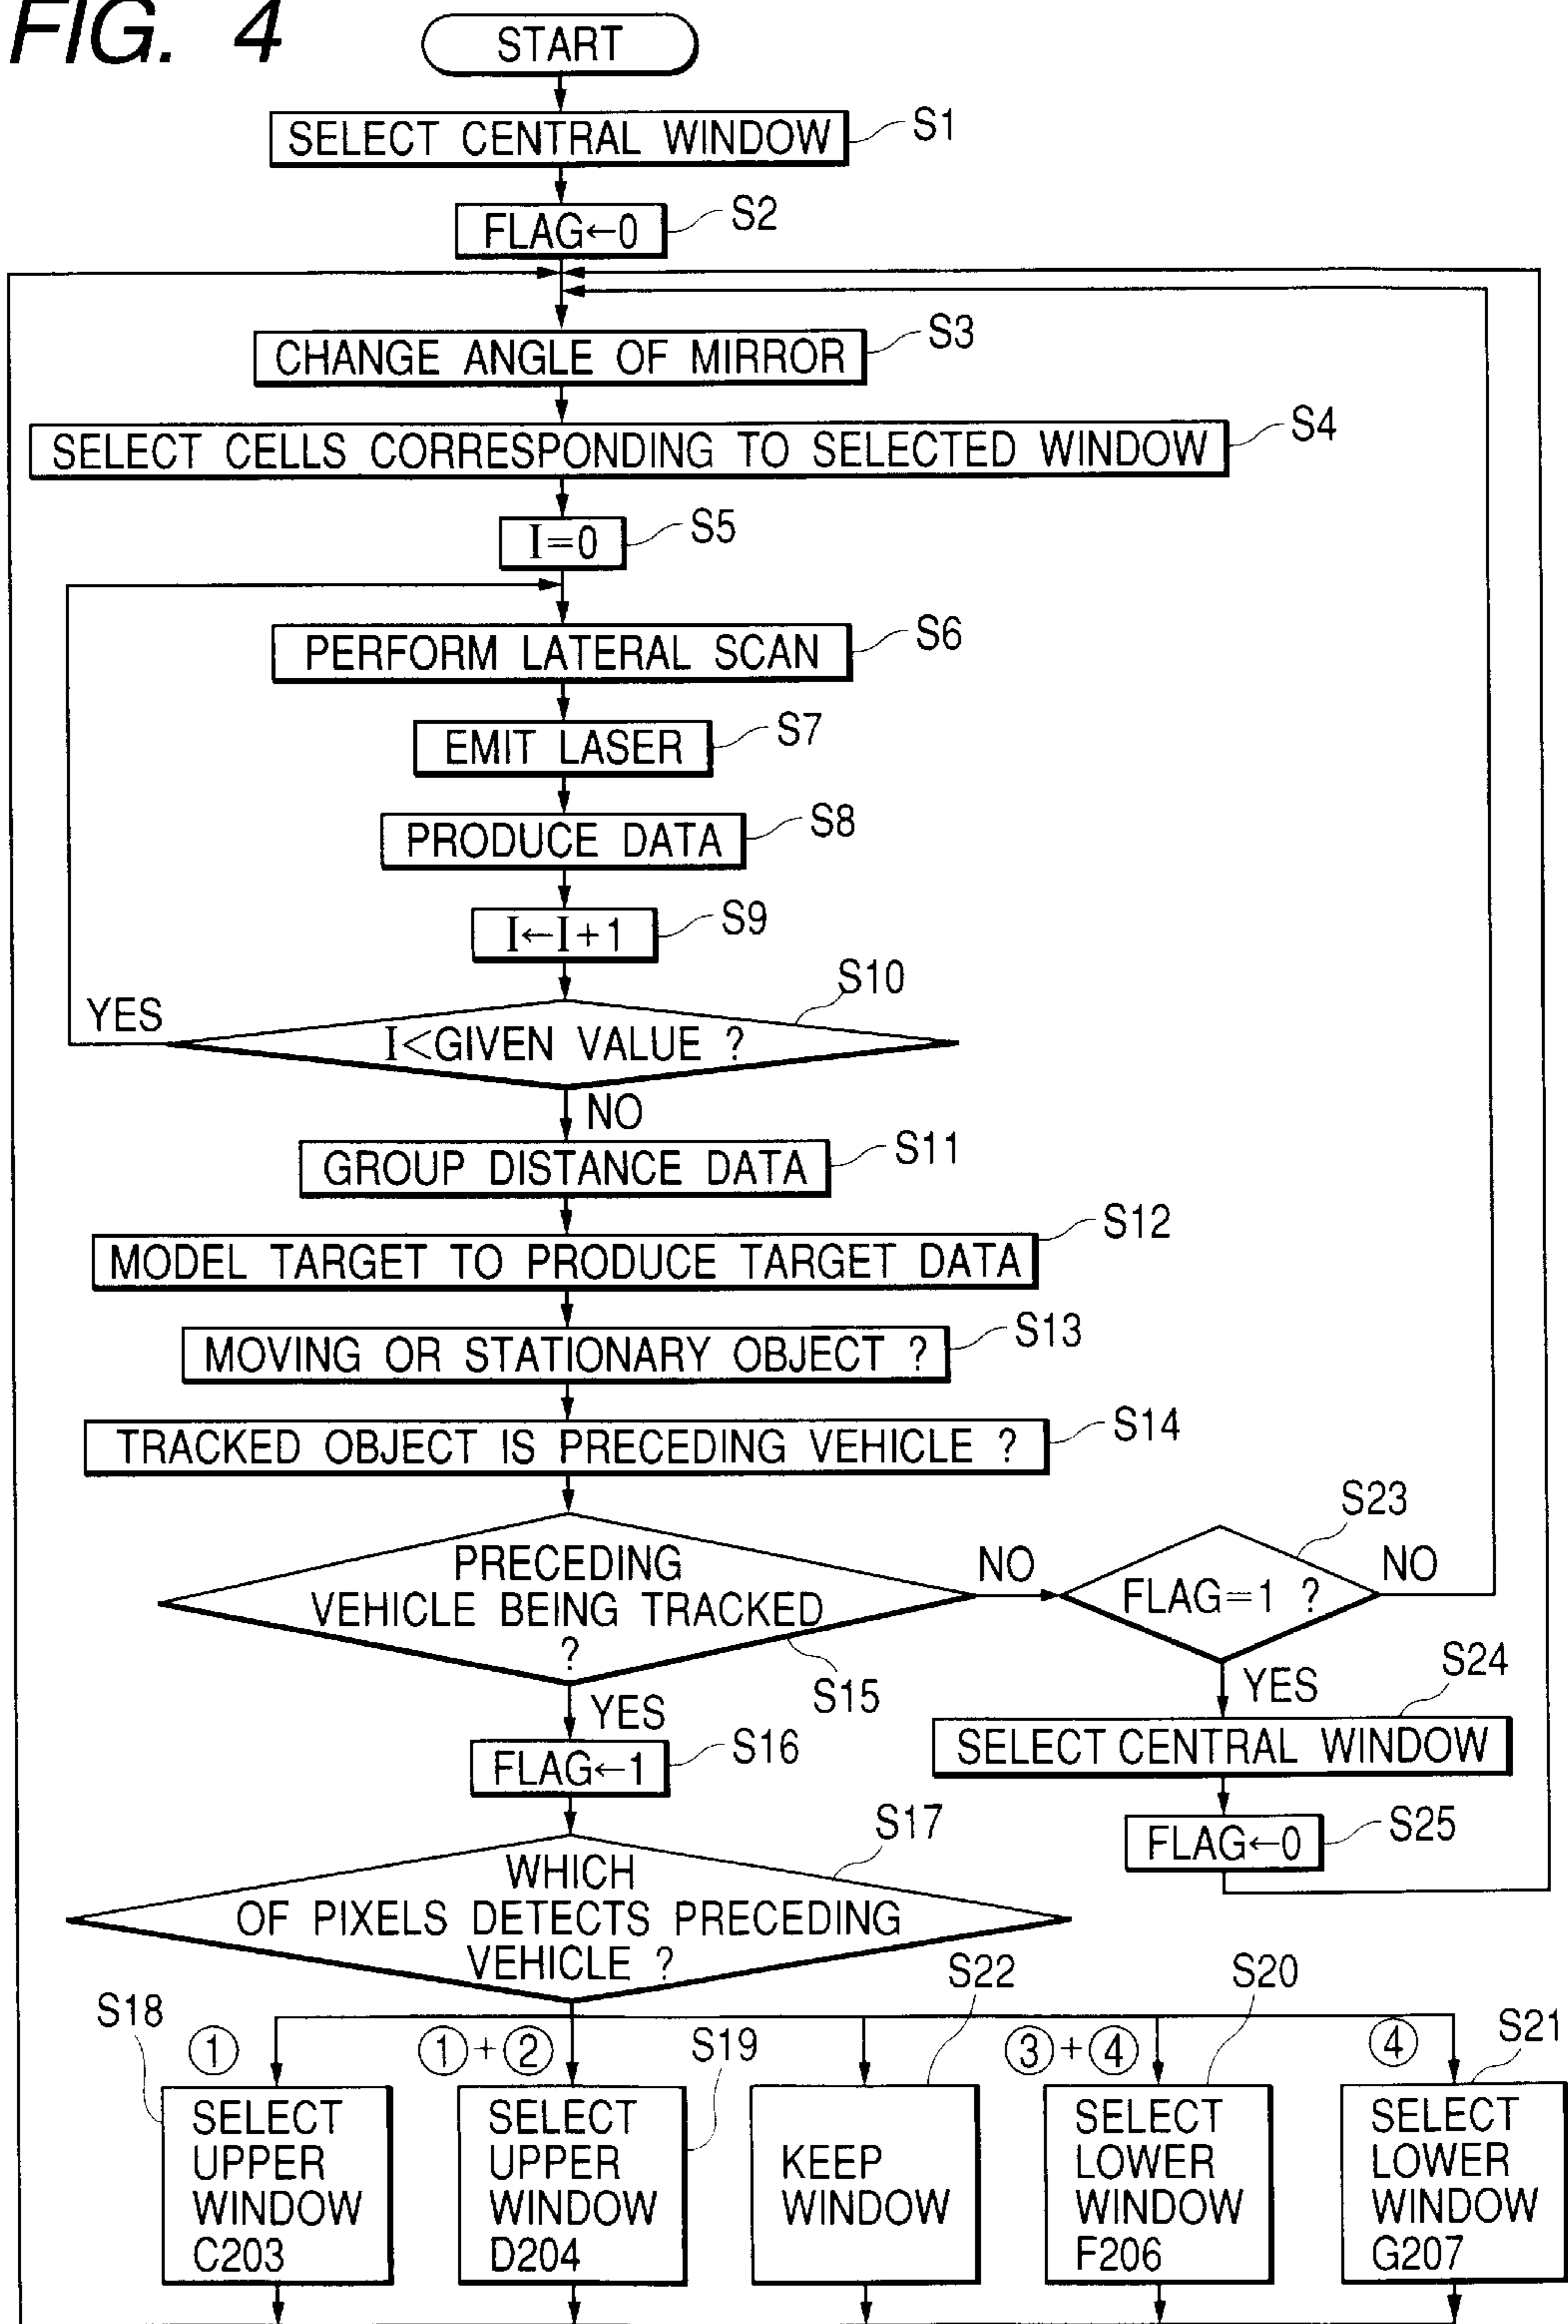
FIG. 4

START

SELECT CENTRAL WINDOW S1

FLAG←0 S2

CHANGE ANGLE OF MIRROR S3

SELECT CELLS CORRESPONDING TO SELECTED WINDOW S4

I=0 S5

PERFORM LATERAL SCAN S6

EMIT LASER S7

PRODUCE DATA S8

I←I+1 S9

S10

YES

I<GIVEN VALUE ?

NO

GROUP DISTANCE DATA S11

MODEL TARGET TO PRODUCE TARGET DATA S12

MOVING OR STATIONARY OBJECT ? S13

TRACKED OBJECT IS PRECEDING VEHICLE ? S14

PRECEDING VEHICLE BEING TRACKED ?

S15

NO

S23

FLAG=1 ?

NO

YES

S24

SELECT CENTRAL WINDOW

FLAG←0 S25

YES

FLAG←1 S16

S17

WHICH OF PIXELS DETECTS PRECEDING VEHICLE ?

S18 S22 S20 S21

① ①+② S19 ③+④ ④

SELECT UPPER WINDOW C203

SELECT UPPER WINDOW D204

KEEP WINDOW

SELECT LOWER WINDOW F206

SELECT LOWER WINDOW G207